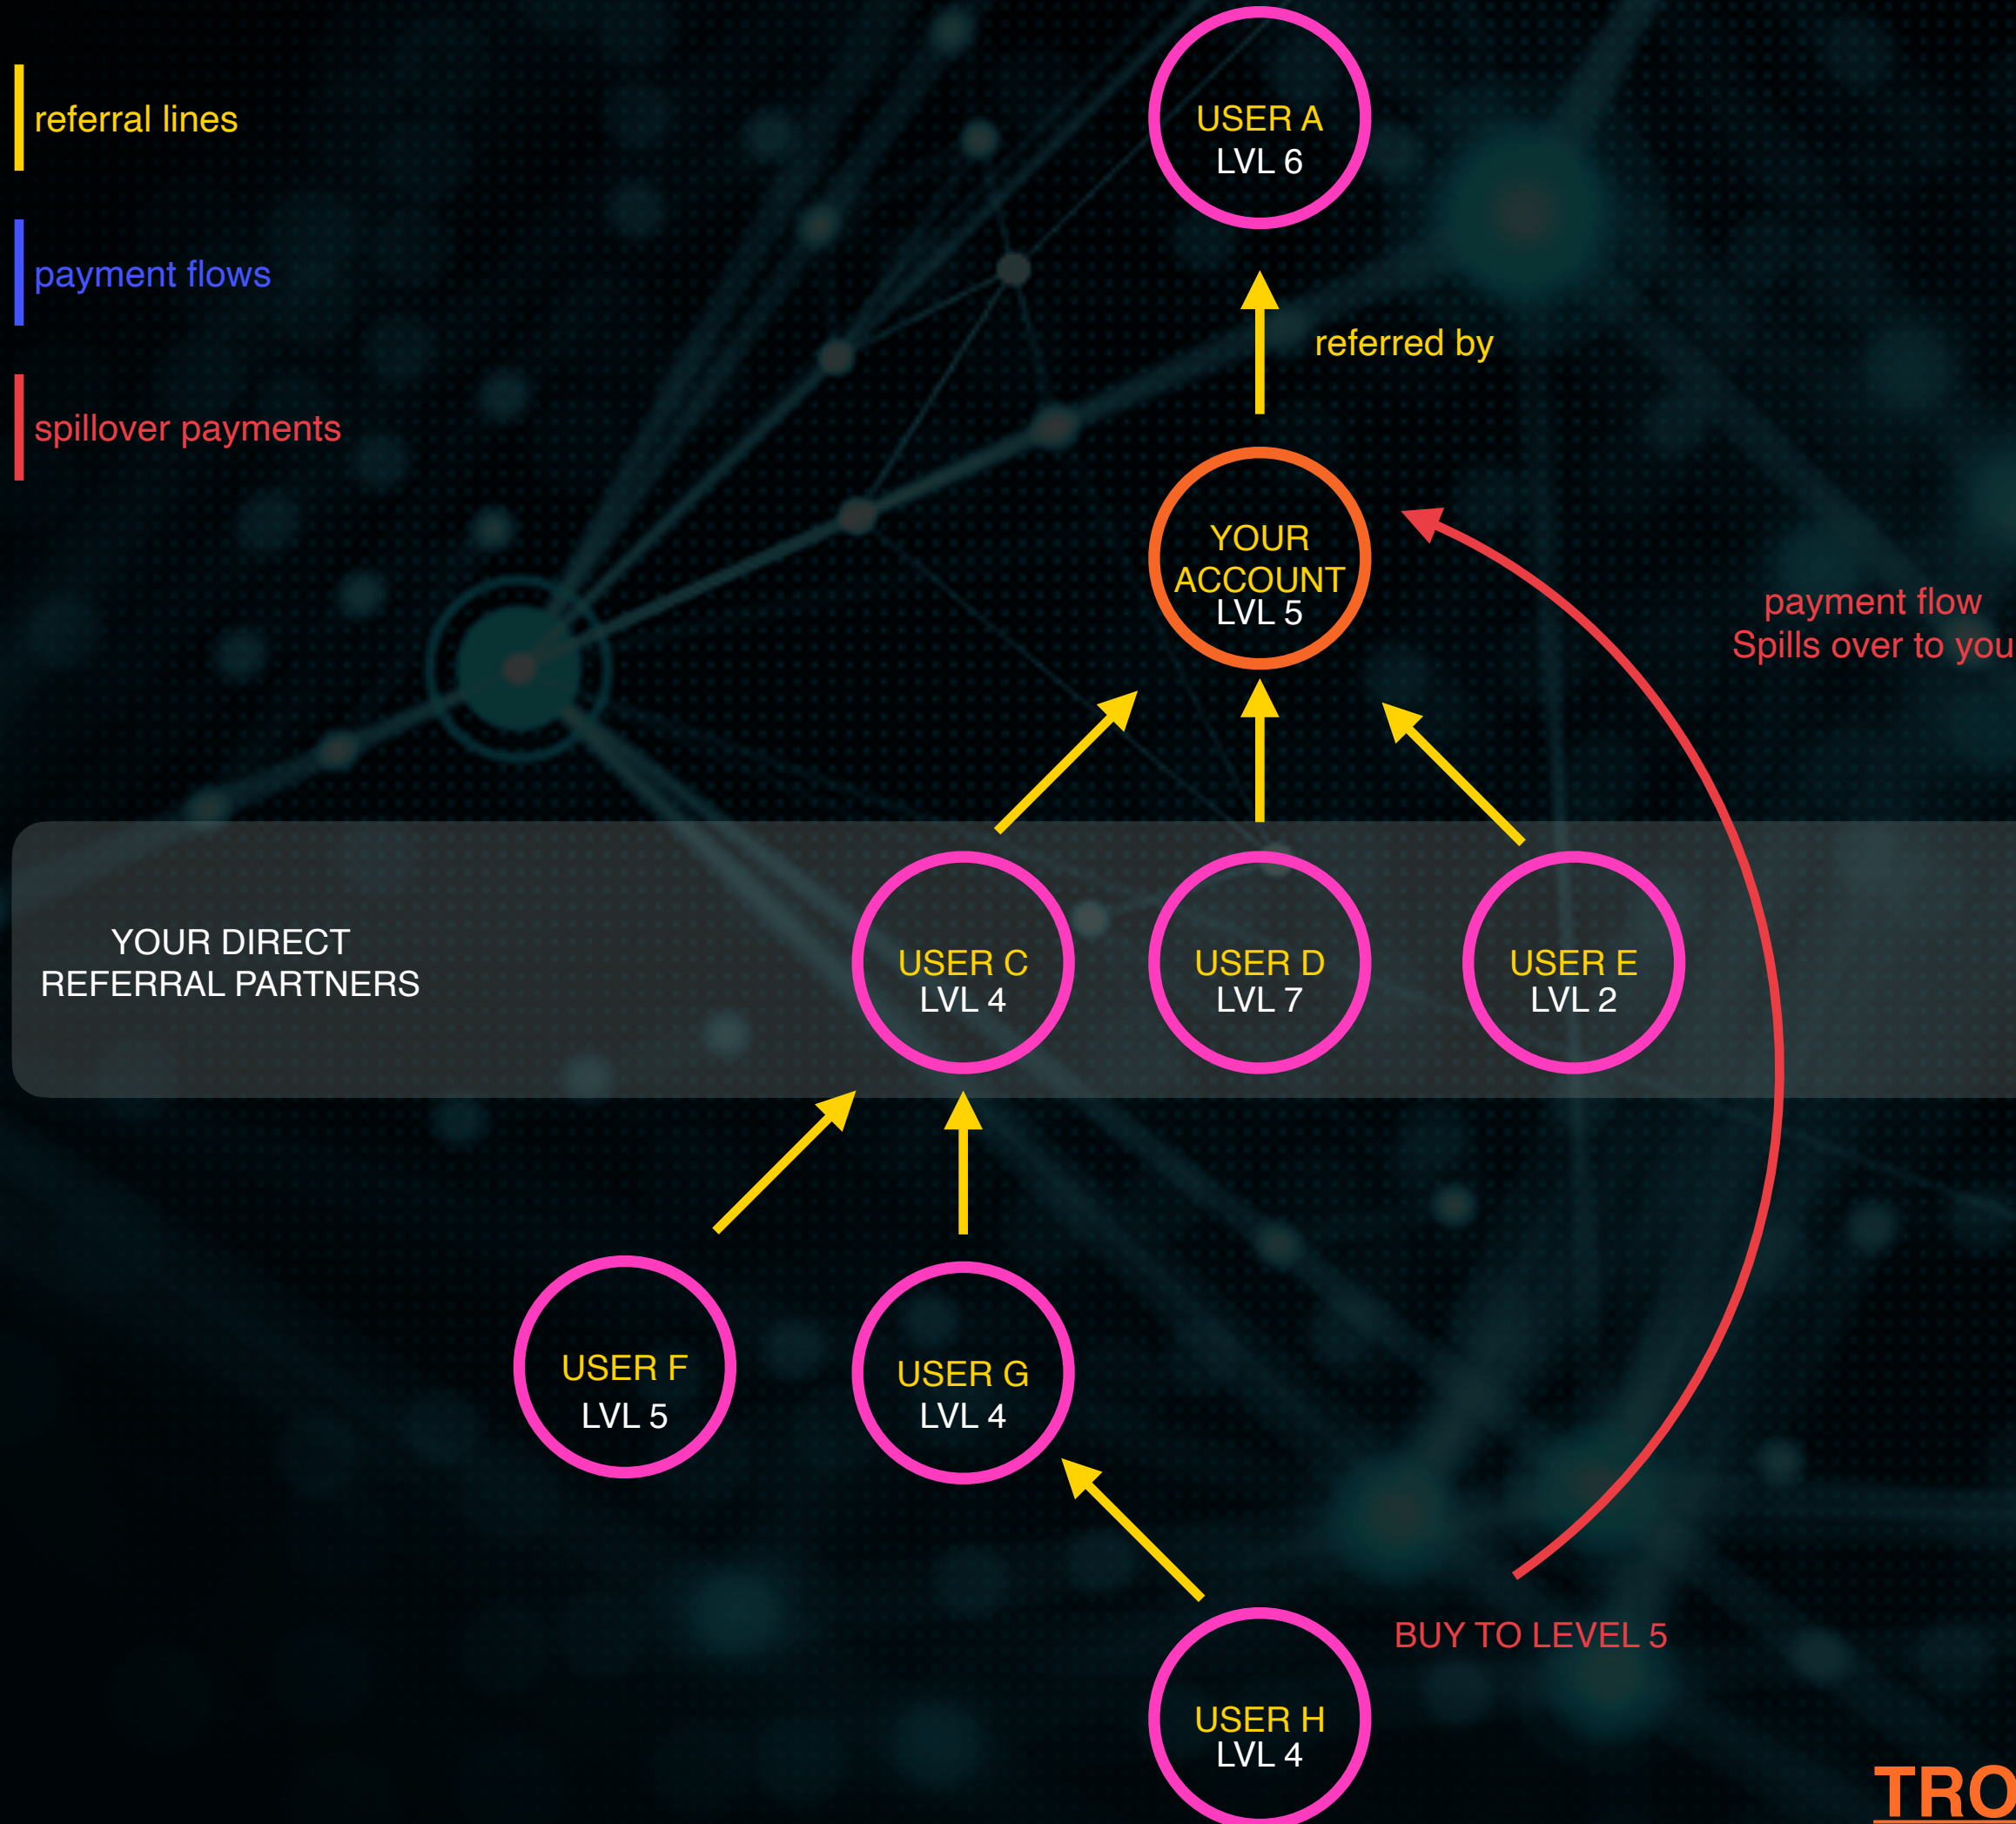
referral lines

payment flows

spillover payments

USER A
LVL 6

referred by

YOUR ACCOUNT
LVL 5

payment flow
Spills over to you

YOUR DIRECT REFERRAL PARTNERS

USER C
LVL 4

USER D
LVL 7

USER E
LVL 2

USER F
LVL 5

USER G
LVL 4

BUY TO LEVEL 5

USER H
LVL 4

TRO